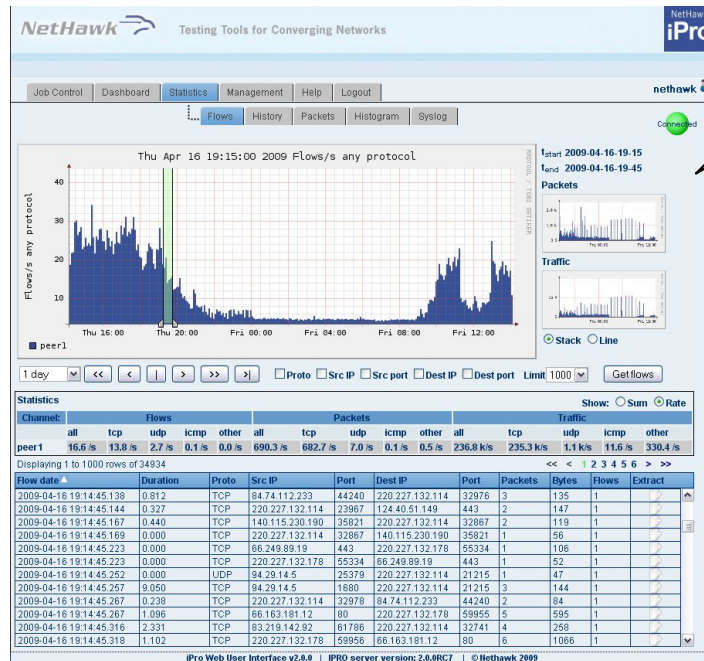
NetHawk Testing Tools for Converging Networks

NetHawk iPro

Job Control | Dashboard | Statistics | Management | Help | Logout

nethawk

Flows | History | Packets | Histogram | Syslog

Connected

Thu Apr 16 19:15:00 2009 Flows/s any protocol

Flows/s any protocol

40
30
20
10

Thu 16:00 Thu 20:00 Fri 00:00 Fri 04:00 Fri 08:00 Fri 12:00

peer1

RRDTOOL / TOBI OETIKER

$t_{start}$ 2009-04-16-19-15
$t_{end}$ 2009-04-16-19-45

Packets

Traffic

Stack Line

1 day | << | < | | | > | >> | >| | Proto | Src IP | Src port | Dest IP | Dest port | Limit 1000 | Get flows

Statistics

Show: Sum Rate

| Channel: | Flows | | | | | Packets | | | | | Traffic | | | | |
|---|---|---|---|---|---|---|---|---|---|---|---|---|---|---|---|
| | all | tcp | udp | icmp | other | all | tcp | udp | icmp | other | all | tcp | udp | icmp | other |
| peer1 | 16.6 /s | 13.8 /s | 2.7 /s | 0.1 /s | 0.0 /s | 690.3 /s | 682.7 /s | 7.0 /s | 0.1 /s | 0.5 /s | 236.8 k/s | 235.3 k/s | 1.1 k/s | 11.6 /s | 330.4 /s |

Displaying 1 to 1000 rows of 34934

<< < 1 2 3 4 5 6 > >>

| Flow date | Duration | Proto | Src IP | Port | Dest IP | Port | Packets | Bytes | Flows | Extract |
|---|---|---|---|---|---|---|---|---|---|---|
| 2009-04-16 19:14:45.138 | 0.812 | TCP | 84.74.112.233 | 44240 | 220.227.132.114 | 32976 | 3 | 135 | 1 | |
| 2009-04-16 19:14:45.144 | 0.327 | TCP | 220.227.132.114 | 23967 | 124.40.51.149 | 443 | 2 | 147 | 1 | |
| 2009-04-16 19:14:45.167 | 0.440 | TCP | 140.115.230.190 | 35821 | 220.227.132.114 | 32867 | 2 | 119 | 1 | |
| 2009-04-16 19:14:45.169 | 0.000 | TCP | 220.227.132.114 | 32867 | 140.115.230.190 | 35821 | 1 | 56 | 1 | |
| 2009-04-16 19:14:45.223 | 0.000 | TCP | 66.249.89.19 | 443 | 220.227.132.178 | 55334 | 1 | 106 | 1 | |
| 2009-04-16 19:14:45.223 | 0.000 | TCP | 220.227.132.178 | 55334 | 66.249.89.19 | 443 | 1 | 52 | 1 | |
| 2009-04-16 19:14:45.252 | 0.000 | UDP | 94.29.14.5 | 25379 | 220.227.132.114 | 21215 | 1 | 47 | 1 | |
| 2009-04-16 19:14:45.257 | 9.050 | TCP | 94.29.14.5 | 1680 | 220.227.132.114 | 21215 | 3 | 144 | 1 | |
| 2009-04-16 19:14:45.267 | 0.238 | TCP | 220.227.132.114 | 32978 | 84.74.112.233 | 44240 | 2 | 84 | 1 | |
| 2009-04-16 19:14:45.267 | 1.096 | TCP | 66.163.181.12 | 80 | 220.227.132.178 | 59955 | 5 | 595 | 1 | |
| 2009-04-16 19:14:45.316 | 2.331 | TCP | 83.219.142.92 | 61786 | 220.227.132.114 | 32741 | 4 | 258 | 1 | |
| 2009-04-16 19:14:45.318 | 1.102 | TCP | 220.227.132.178 | 59956 | 66.163.181.12 | 80 | 6 | 1066 | 1 | |

iPro Web User Interface v2.0.0 | IPRO server version: 2.0.RC7 | © Nethawk 2009